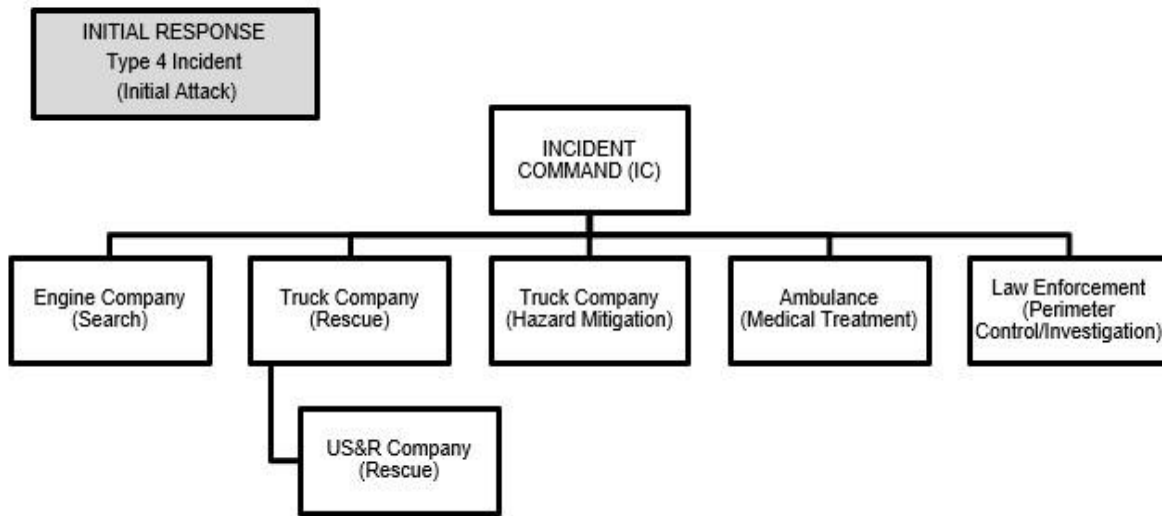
INITIAL RESPONSE
Type 4 Incident
(Initial Attack)

INCIDENT COMMAND (IC)

Engine Company (Search)

Truck Company (Rescue)

Truck Company (Hazard Mitigation)

Ambulance (Medical Treatment)

Law Enforcement (Perimeter Control/Investigation)

US&R Company (Rescue)